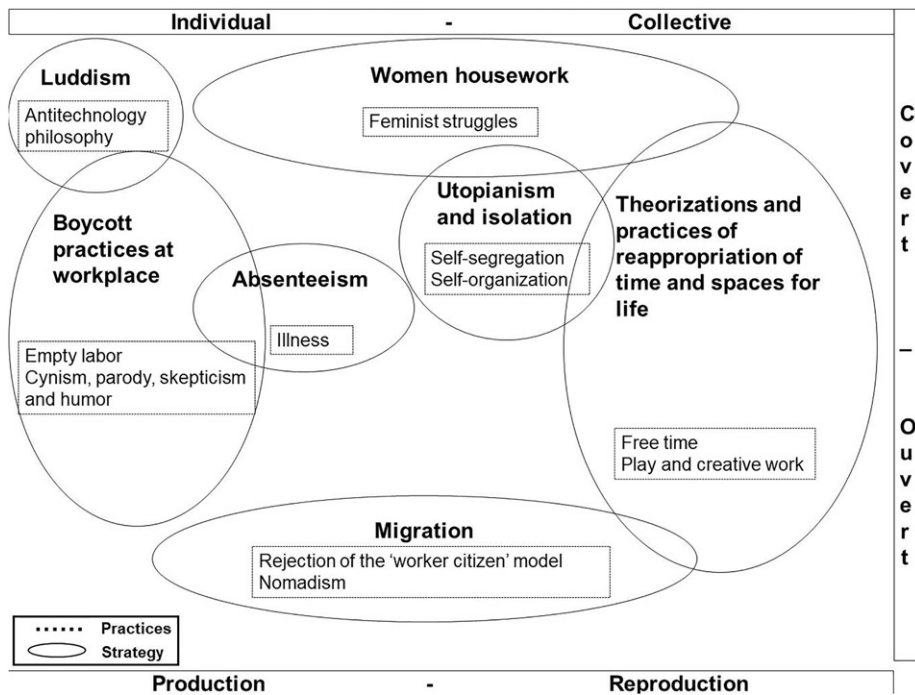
Individual - Collective

Luddism

Antitechnology philosophy

Women housework

Feminist struggles

Covert

Utopianism and isolation

Self-segregation
Self-organization

Boycott practices at workplace

Absenteeism

Illness

Theorizations and practices of reappropriation of time and spaces for life

–

Empty labor
Cynism, parody, skepticism and humor

Free time
Play and creative work

Ouvert

Migration

Rejection of the 'worker citizen' model
Nomadism

Practices
Strategy

Production - Reproduction